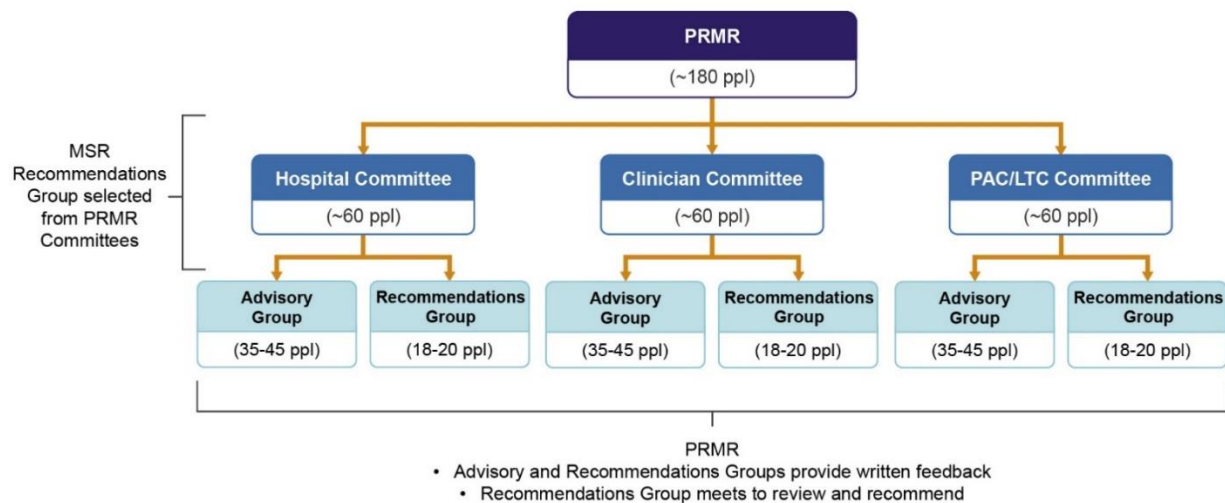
PRMR
(~180 ppl)

MSR Recommendations Group selected from PRMR Committees

Hospital Committee
(~60 ppl)

Clinician Committee
(~60 ppl)

PAC/LTC Committee
(~60 ppl)

Advisory Group
(35-45 ppl)

Recommendations Group
(18-20 ppl)

Advisory Group
(35-45 ppl)

Recommendations Group
(18-20 ppl)

Advisory Group
(35-45 ppl)

Recommendations Group
(18-20 ppl)

PRMR
• Advisory and Recommendations Groups provide written feedback
• Recommendations Group meets to review and recommend